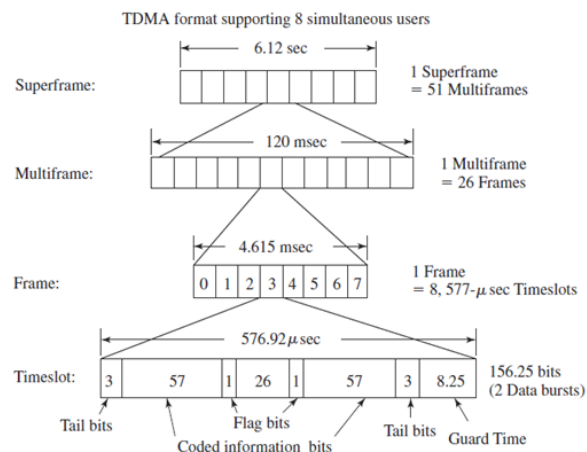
TDMA format supporting 8 simultaneous users

6.12 sec

Superframe:

1 Superframe = 51 Multiframes

120 msec

Multiframe:

1 Multiframe = 26 Frames

4.615 msec

Frame:

| 0 | 1 | 2 | 3 | 4 | 5 | 6 | 7 |
|---|---|---|---|---|---|---|---|

1 Frame = 8, 577-$\mu$ sec Timeslots

576.92$\mu$sec

Timeslot:

| 3 | 57 | 1 | 26 | 1 | 57 | 3 | 8.25 |
|---|---|---|---|---|---|---|---|

156.25 bits (2 Data bursts)

Tail bits

Flag bits

Coded information bits

Tail bits

Guard Time